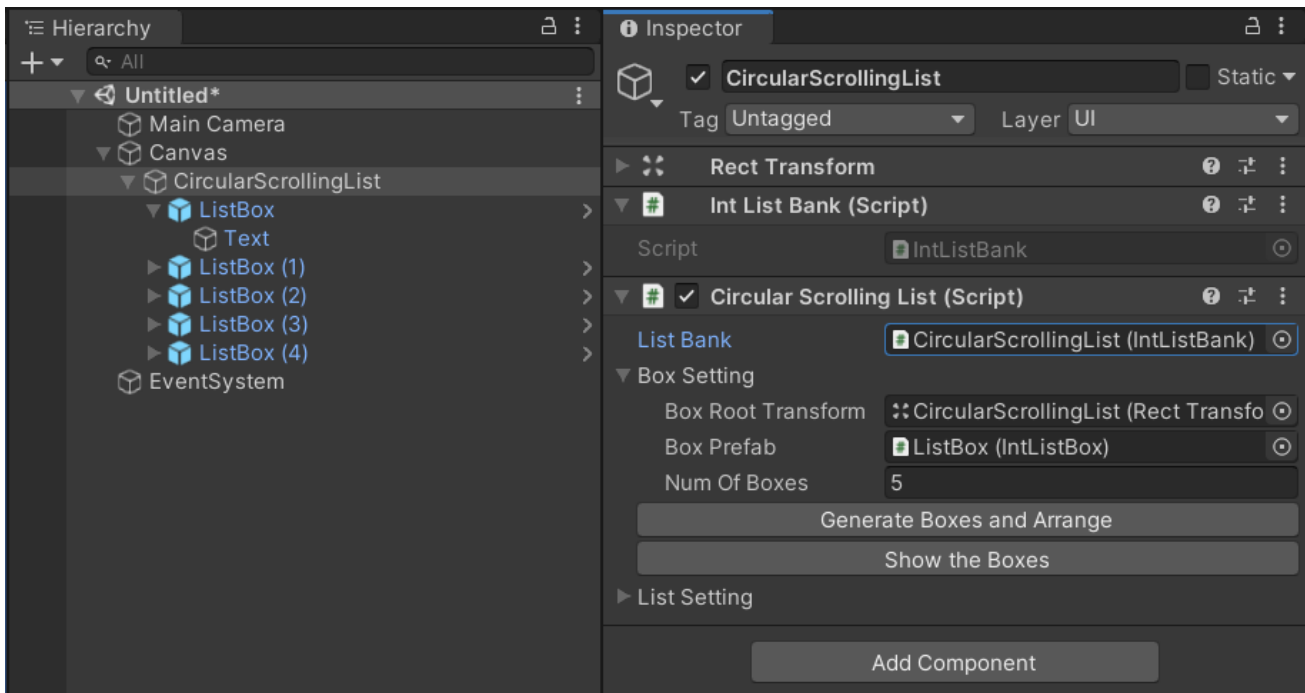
Hierarchy

All

Untitled*

Main Camera

Canvas

CircularScrollingList

ListBox

Text

ListBox (1)

ListBox (2)

ListBox (3)

ListBox (4)

EventSystem

Inspector

CircularScrollingList

Static

Tag Untagged

Layer UI

Rect Transform

Int List Bank (Script)

Script IntListBank

Circular Scrolling List (Script)

List Bank CircularScrollingList (IntListBank)

Box Setting

Box Root Transform CircularScrollingList (Rect Transfo

Box Prefab ListBox (IntListBox)

Num Of Boxes 5

Generate Boxes and Arrange

Show the Boxes

List Setting

Add Component